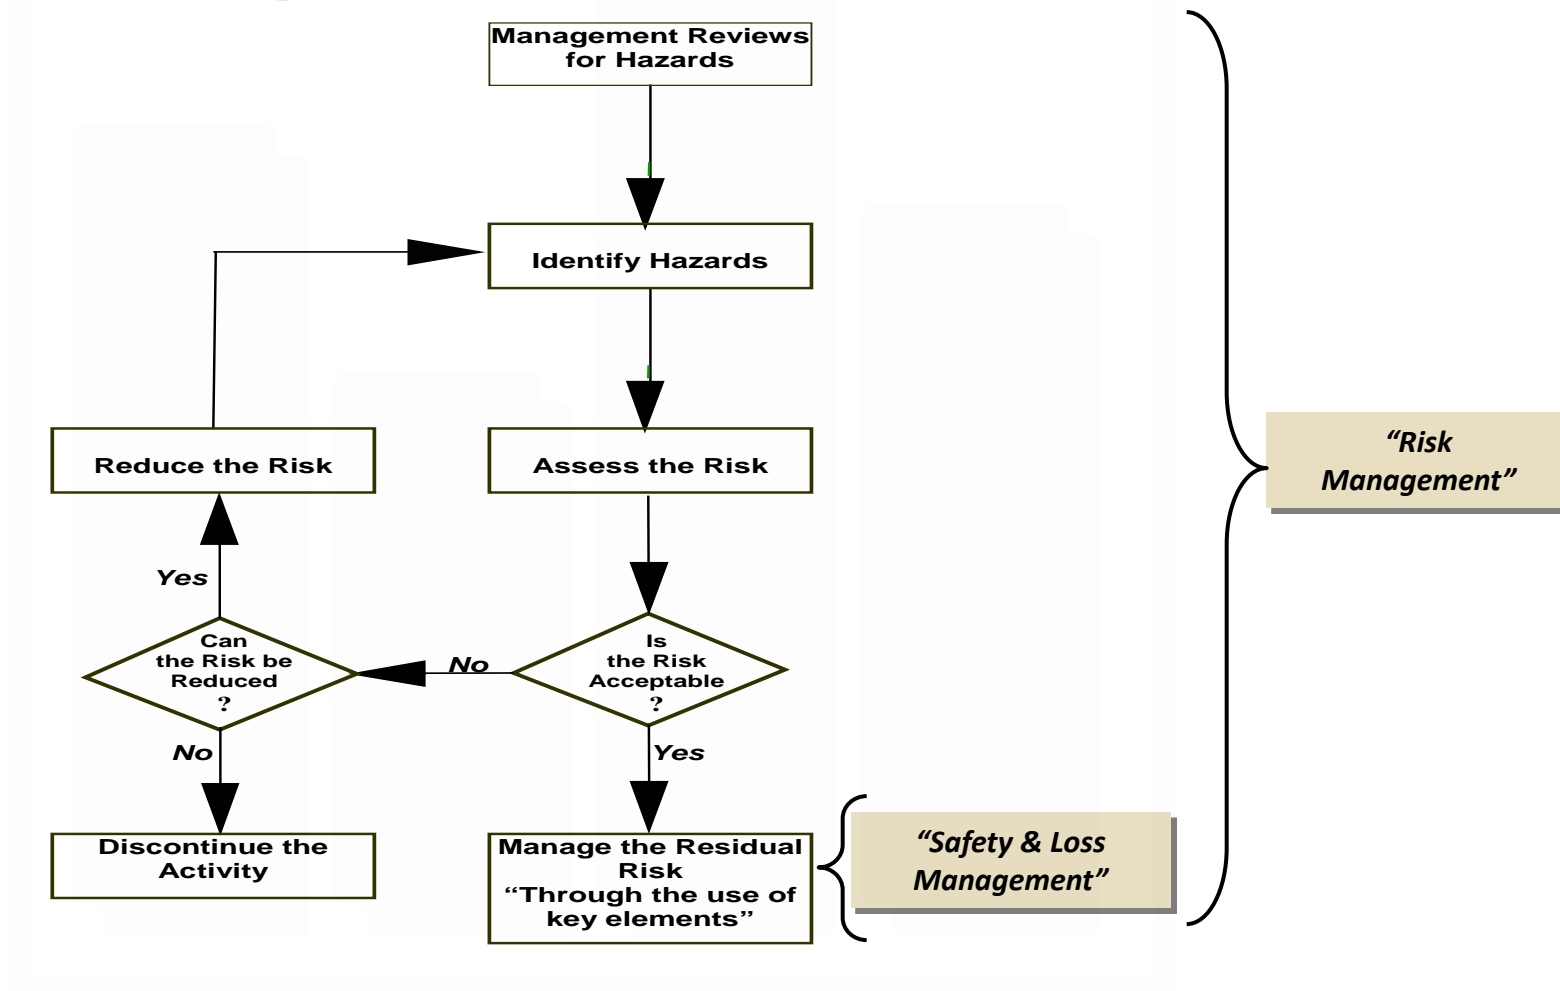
Management Reviews for Hazards

Identify Hazards

Reduce the Risk

Assess the Risk

Yes

Can the Risk be Reduced ?

No

Is the Risk Acceptable ?

No

Yes

Discontinue the Activity

Manage the Residual Risk "Through the use of key elements"

"Safety & Loss Management"

"Risk Management"